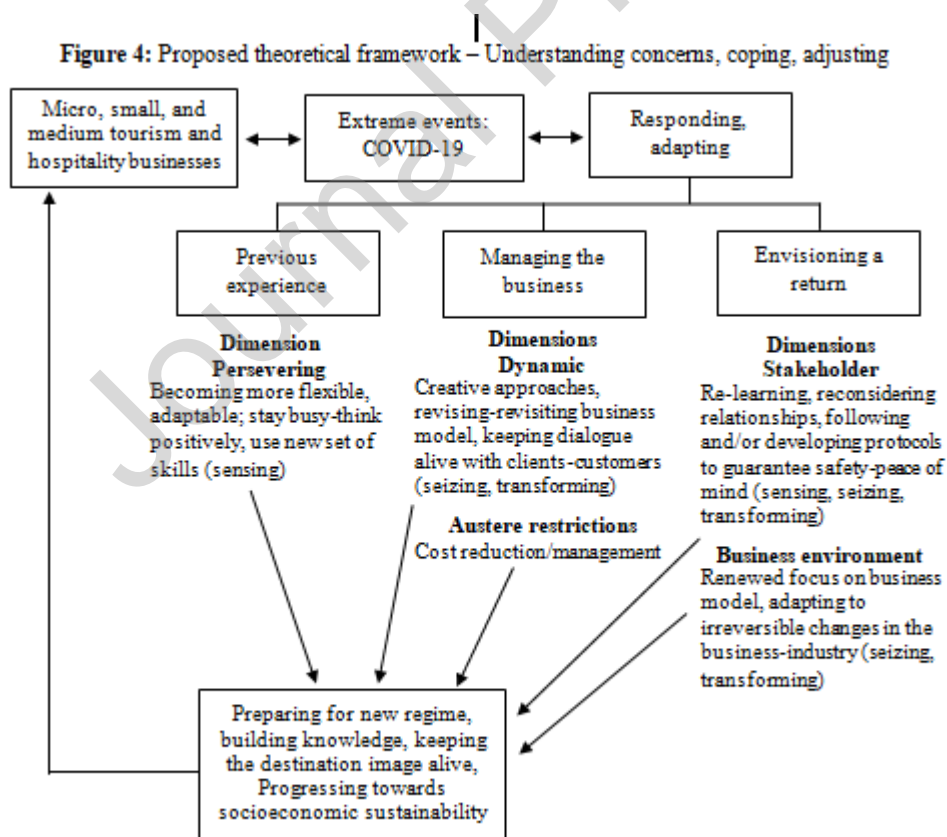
Figure 4: Proposed theoretical framework – Understanding concerns, coping, adjusting

Micro, small, and medium tourism and hospitality businesses

Extreme events: COVID-19

Responding, adapting

Previous experience

Managing the business

Envisioning a return

Dimension
Persevering
Becoming more flexible, adaptable; stay busy-think positively, use new set of skills (sensing)

Dimensions
Dynamic
Creative approaches, revising-revisiting business model, keeping dialogue alive with clients-customers (seizing, transforming)

Austere restrictions
Cost reduction/management

Dimensions
Stakeholder
Re-learning, reconsidering relationships, following and/or developing protocols to guarantee safety-peace of mind (sensing, seizing, transforming)

Business environment
Renewed focus on business model, adapting to irreversible changes in the business-industry (seizing, transforming)

Preparing for new regime, building knowledge, keeping the destination image alive, Progressing towards socioeconomic sustainability

Journal Pre-proof